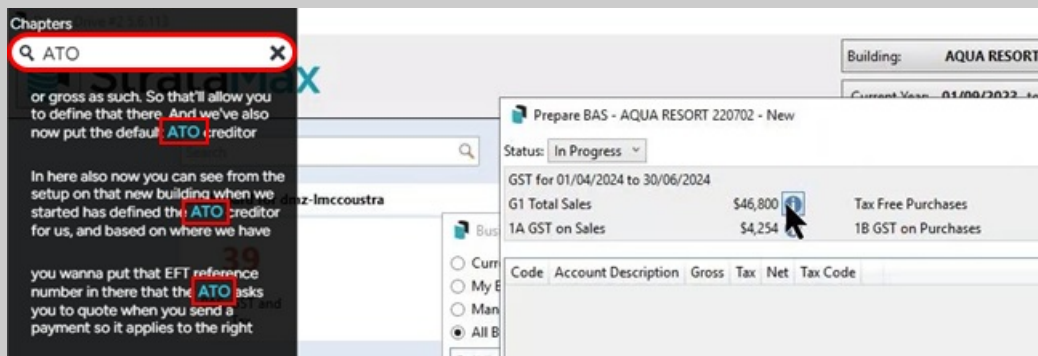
Chapters

ATO

or gross as such. So that'll allow you to define that there. And we've also now put the default ATO creditor

In here also now you can see from the setup on that new building when we started has defined the ATO creditor for us, and based on where we have

you wanna put that EFT reference number in there that the ATO asks you to quote when you send a payment so it applies to the right

StrataMax

Building: AQUA RESORT

Current Year: 01/09/2023

Search

/dmz-lmccoustra

39

Bus

Curr

My B

Man

All B

Prepare BAS - AQUA RESORT 220702 - New

Status: In Progress

GST for 01/04/2024 to 30/06/2024

G1 Total Sales $46,800

1A GST on Sales $4,254

Tax Free Purchases

1B GST on Purchases

| Code | Account Description | Gross | Tax | Net | Tax Code |
|---|---|---|---|---|---|